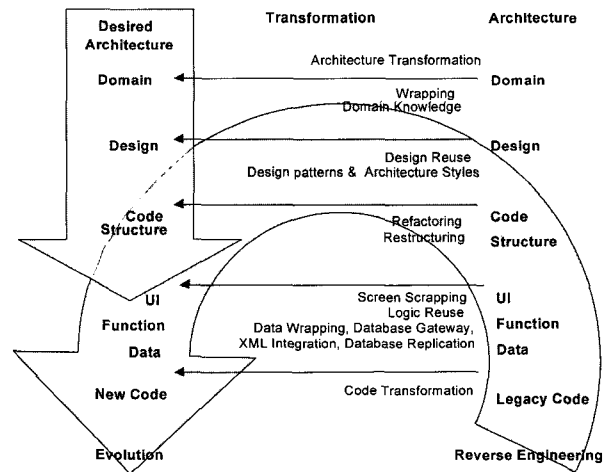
Desired Architecture

Transformation

Architecture

Architecture Transformation

Domain

Domain

Wrapping
Domain Knowledge

Design

Design

Design Reuse
Design patterns & Architecture Styles

Code Structure

Code Structure

Refactoring
Restructuring

UI

UI

Screen Scrapping
Logic Reuse
Data Wrapping, Database Gateway,
XML Integration, Database Replication

Function

Function

Data

Data

New Code

Code Transformation

Legacy Code

Evolution

Reverse Engineering